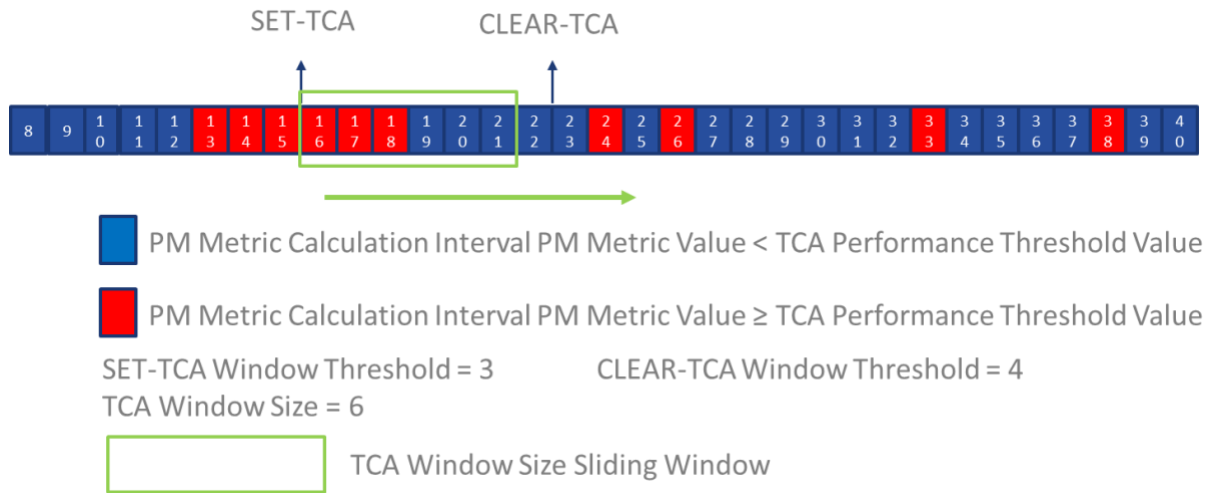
SET-TCA

CLEAR-TCA

| 8 | 9 | 10 | 11 | 12 | 13 | 14 | 15 | 16 | 17 | 18 | 19 | 20 | 21 | 22 | 23 | 24 | 25 | 26 | 27 | 28 | 29 | 30 | 31 | 32 | 33 | 34 | 35 | 36 | 37 | 38 | 39 | 40 |
|---|---|---|---|---|---|---|---|---|---|---|---|---|---|---|---|---|---|---|---|---|---|---|---|---|---|---|---|---|---|---|---|---|

PM Metric Calculation Interval PM Metric Value < TCA Performance Threshold Value

PM Metric Calculation Interval PM Metric Value ≥ TCA Performance Threshold Value

SET-TCA Window Threshold = 3

CLEAR-TCA Window Threshold = 4

TCA Window Size = 6

TCA Window Size Sliding Window